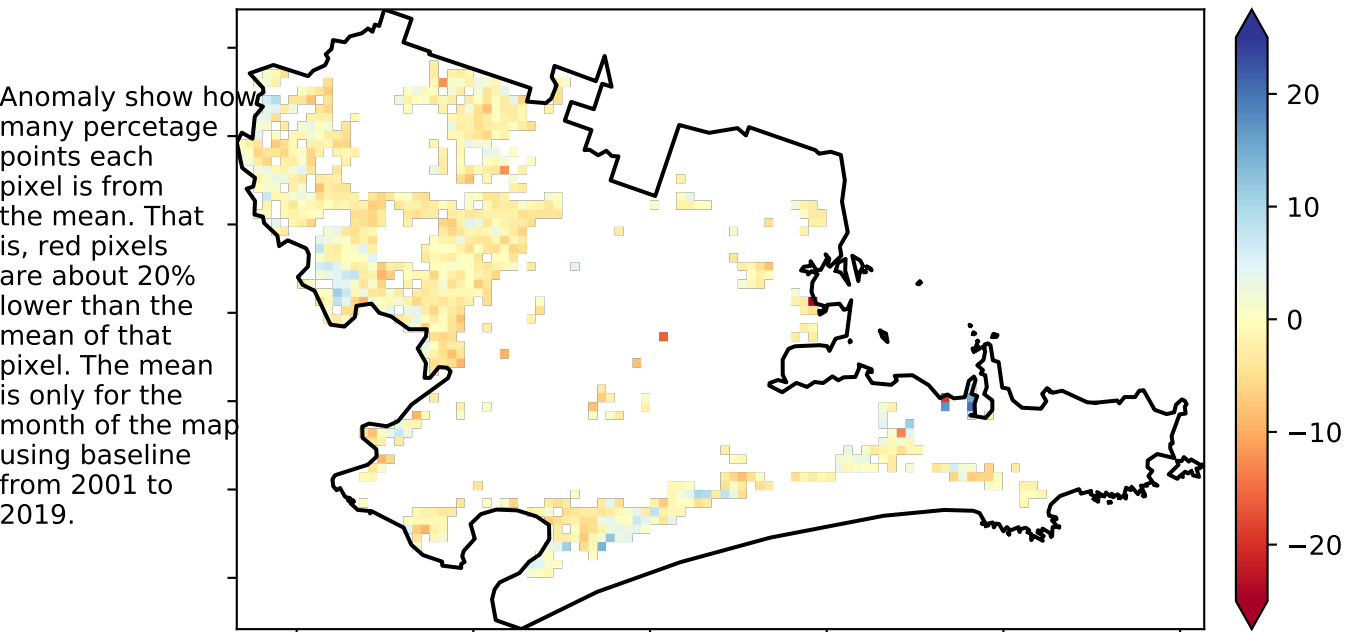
Anomaly show how many percetage points each pixel is from the mean. That is, red pixels are about 20% lower than the mean of that pixel. The mean is only for the month of the map using baseline from 2001 to 2019.

20
10
0
−10
−20